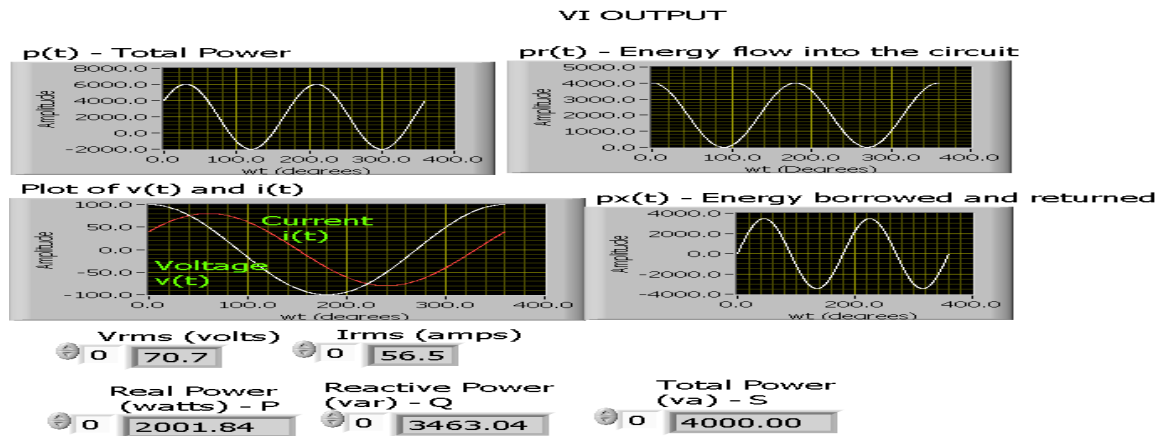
VI OUTPUT

p(t) - Total Power

8000.0
6000.0
4000.0
2000.0
0.0
-2000.0

Amplitude

0.0 100.0 200.0 300.0 400.0
wt (degrees)

pr(t) - Energy flow into the circuit

5000.0
4000.0
3000.0
2000.0
1000.0
0.0

Amplitude

0.0 100.0 200.0 300.0 400.0
wt (Degrees)

Plot of v(t) and i(t)

100.0
50.0
0.0
-50.0
-100.0

Amplitude

Current i(t)

Voltage v(t)

0.0 100.0 200.0 300.0 400.0 500.0
wt (degrees)

px(t) - Energy borrowed and returned

4000.0
2000.0
0.0
-2000.0
-4000.0

Amplitude

0.0 200.0 400.0
wt (degrees)

Vrms (volts)
0 70.7

Irms (amps)
0 56.5

Real Power (watts) - P
0 2001.84

Reactive Power (var) - Q
0 3463.04

Total Power (va) - S
0 4000.00